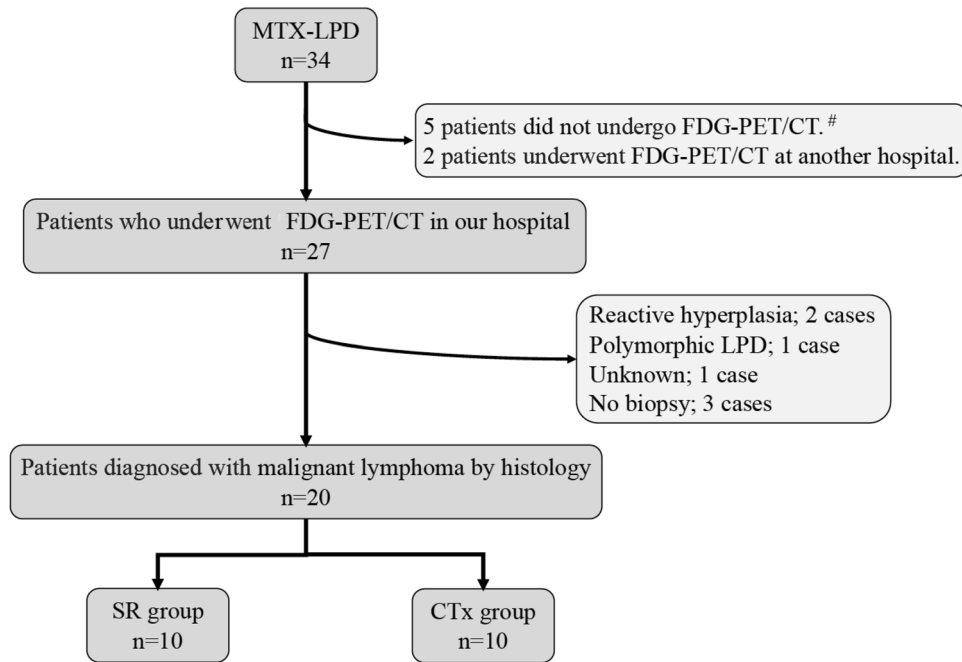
MTX-LPD
n=34

5 patients did not undergo FDG-PET/CT. $^{\#}$
2 patients underwent FDG-PET/CT at another hospital.

Patients who underwent FDG-PET/CT in our hospital
n=27

Reactive hyperplasia; 2 cases
Polymorphic LPD; 1 case
Unknown; 1 case
No biopsy; 3 cases

Patients diagnosed with malignant lymphoma by histology
n=20

SR group
n=10

CTx group
n=10